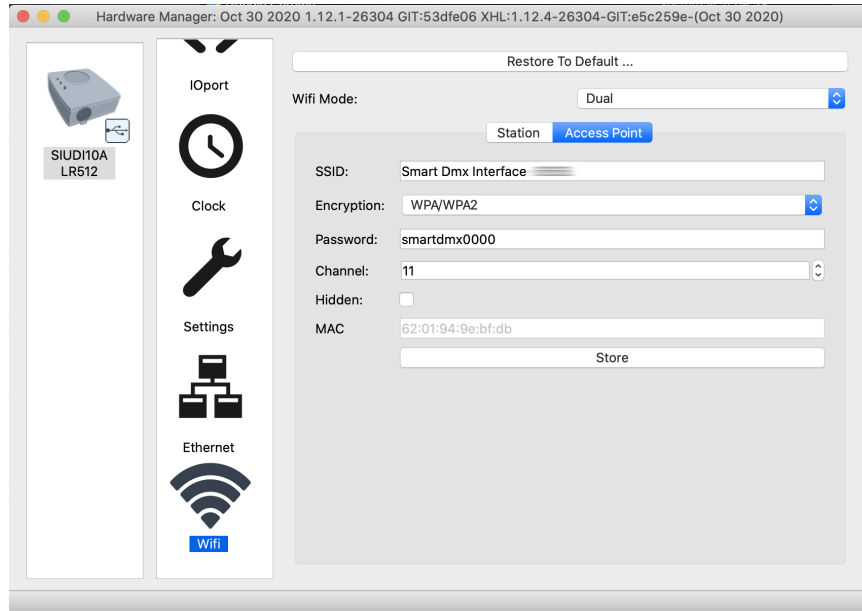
Hardware Manager: Oct 30 2020 1.12.1-26304 GIT:53dfe06 XHL:1.12.4-26304-GIT:e5c259e-(Oct 30 2020)

SIUDI10A
LR512

IOport

Clock

Settings

Ethernet

Wifi

Restore To Default ...

Wifi Mode: Dual

Station | Access Point

SSID: Smart Dmx Interface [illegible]

Encryption: WPA/WPA2

Password: smartdmx0000

Channel: 11

Hidden:

MAC 62:01:94:9e:bf:db

Store